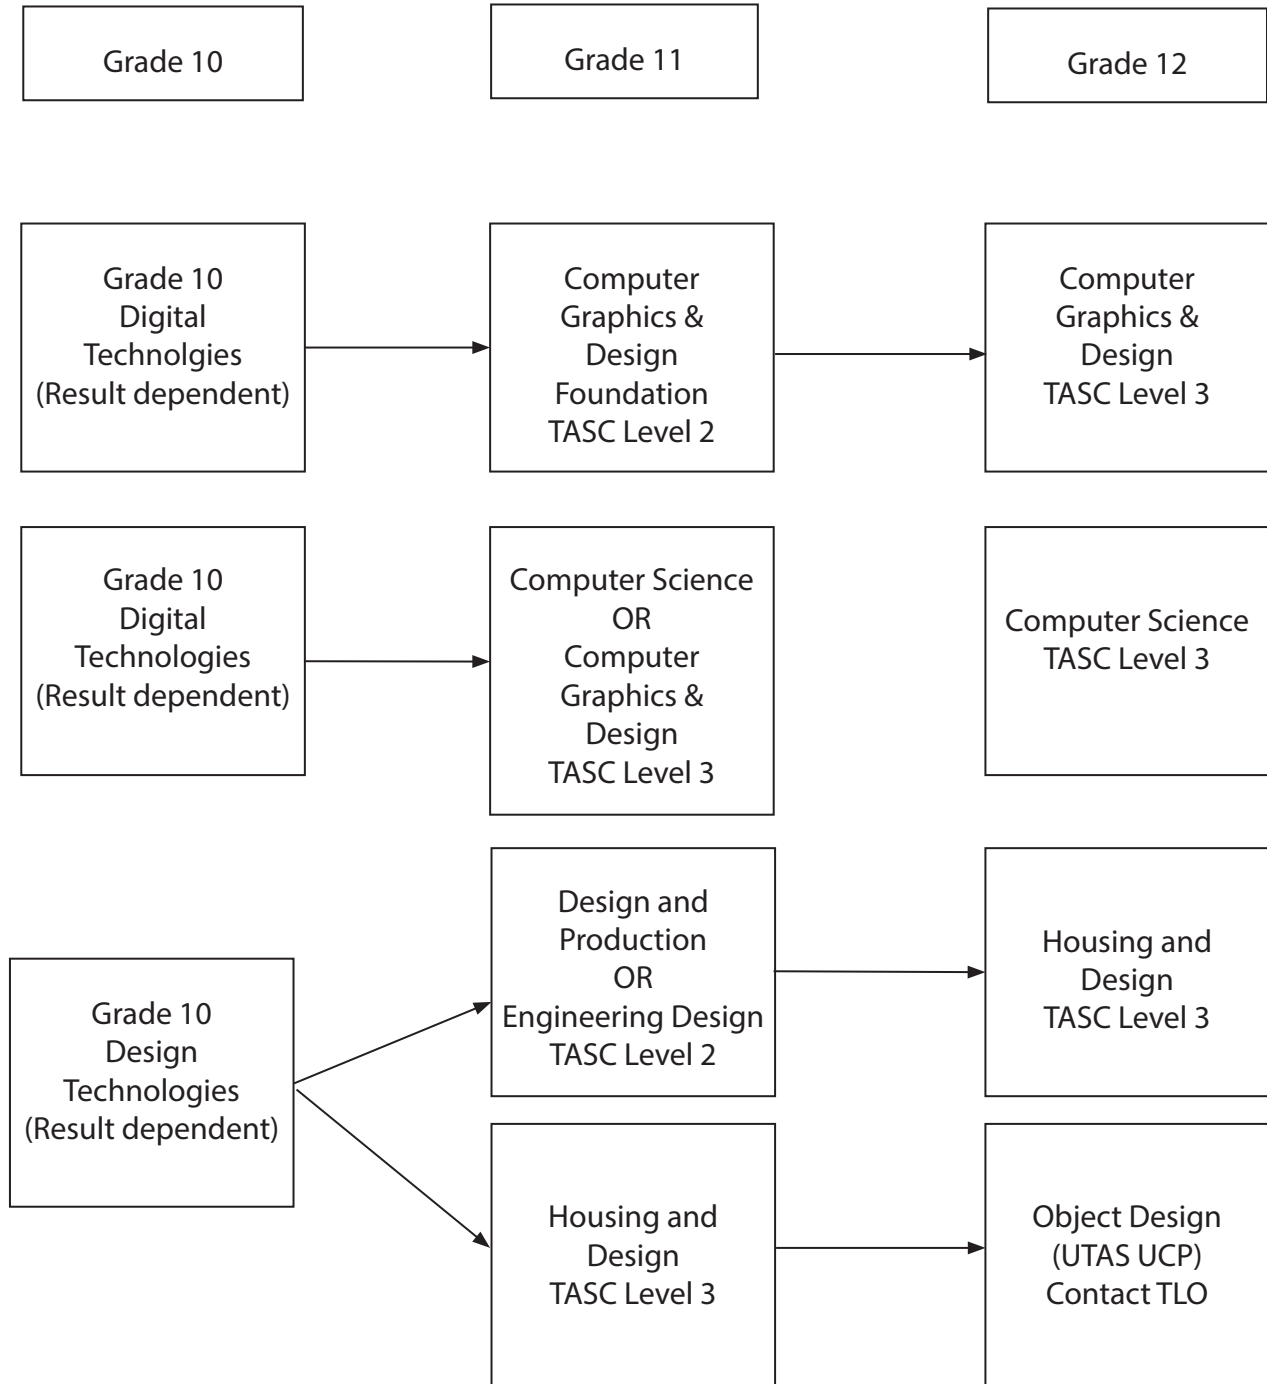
Grade 10

Grade 11

Grade 12

Grade 10
Digital
Technolgies
(Result dependent)

Computer
Graphics &
Design
Foundation
TASC Level 2

Computer
Graphics &
Design
TASC Level 3

Grade 10
Digital
Technologies
(Result dependent)

Computer Science
OR
Computer
Graphics &
Design
TASC Level 3

Computer Science
TASC Level 3

Grade 10
Design
Technologies
(Result dependent)

Design and
Production
OR
Engineering Design
TASC Level 2

Housing and
Design
TASC Level 3

Housing and
Design
TASC Level 3

Object Design
(UTAS UCP)
Contact TLO